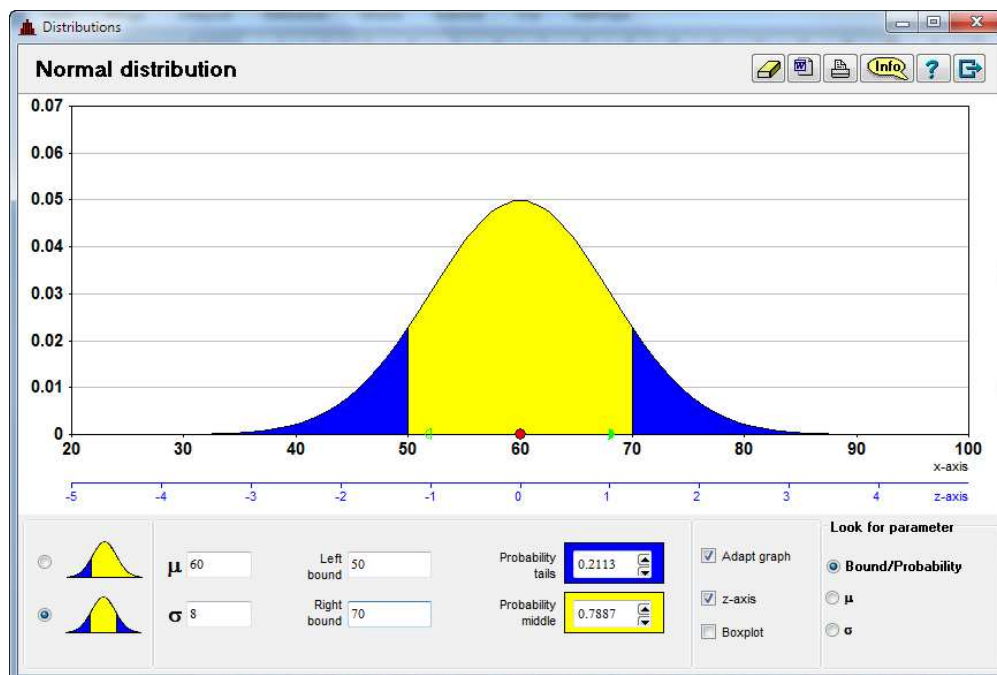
Distributions

Normal distribution

Info ?

0.07
0.06
0.05
0.04
0.03
0.02
0.01
0

20 30 40 50 60 70 80 90 100
x-axis

-5 -4 -3 -2 -1 0 1 2 3 4 5
z-axis

$\mu$ 60

$\sigma$ 8

Left bound 50

Right bound 70

Probability tails 0.2113

Probability middle 0.7887

Adapt graph

z-axis

Boxplot

Look for parameter

Bound/Probability

$\mu$

$\sigma$